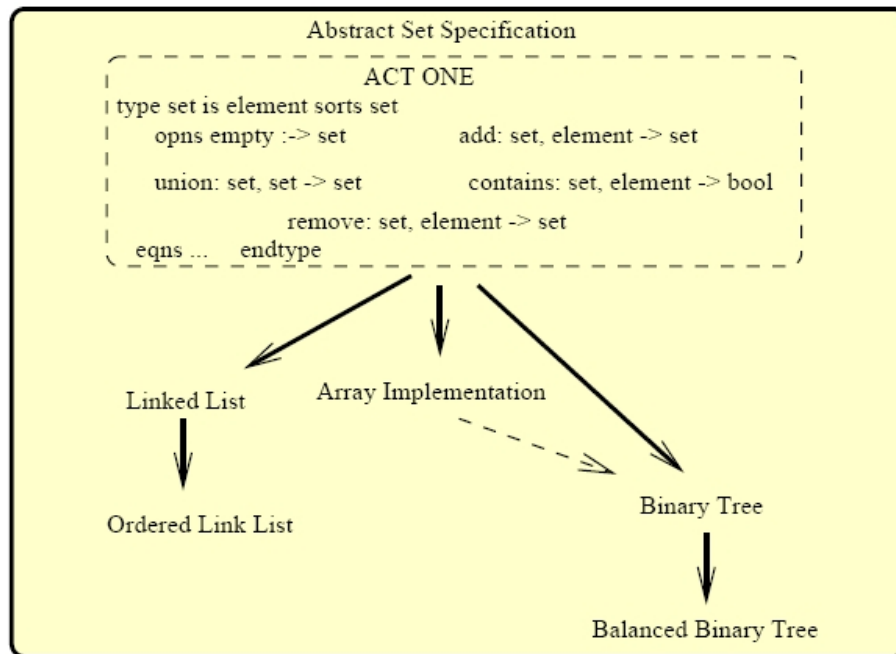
Abstract Set Specification

ACT ONE

type set is element sorts set

opns empty :-> set

add: set, element -> set

union: set, set -> set

contains: set, element -> bool

remove: set, element -> set

eqns ... endtype

Linked List

Array Implementation

Ordered Link List

Binary Tree

Balanced Binary Tree